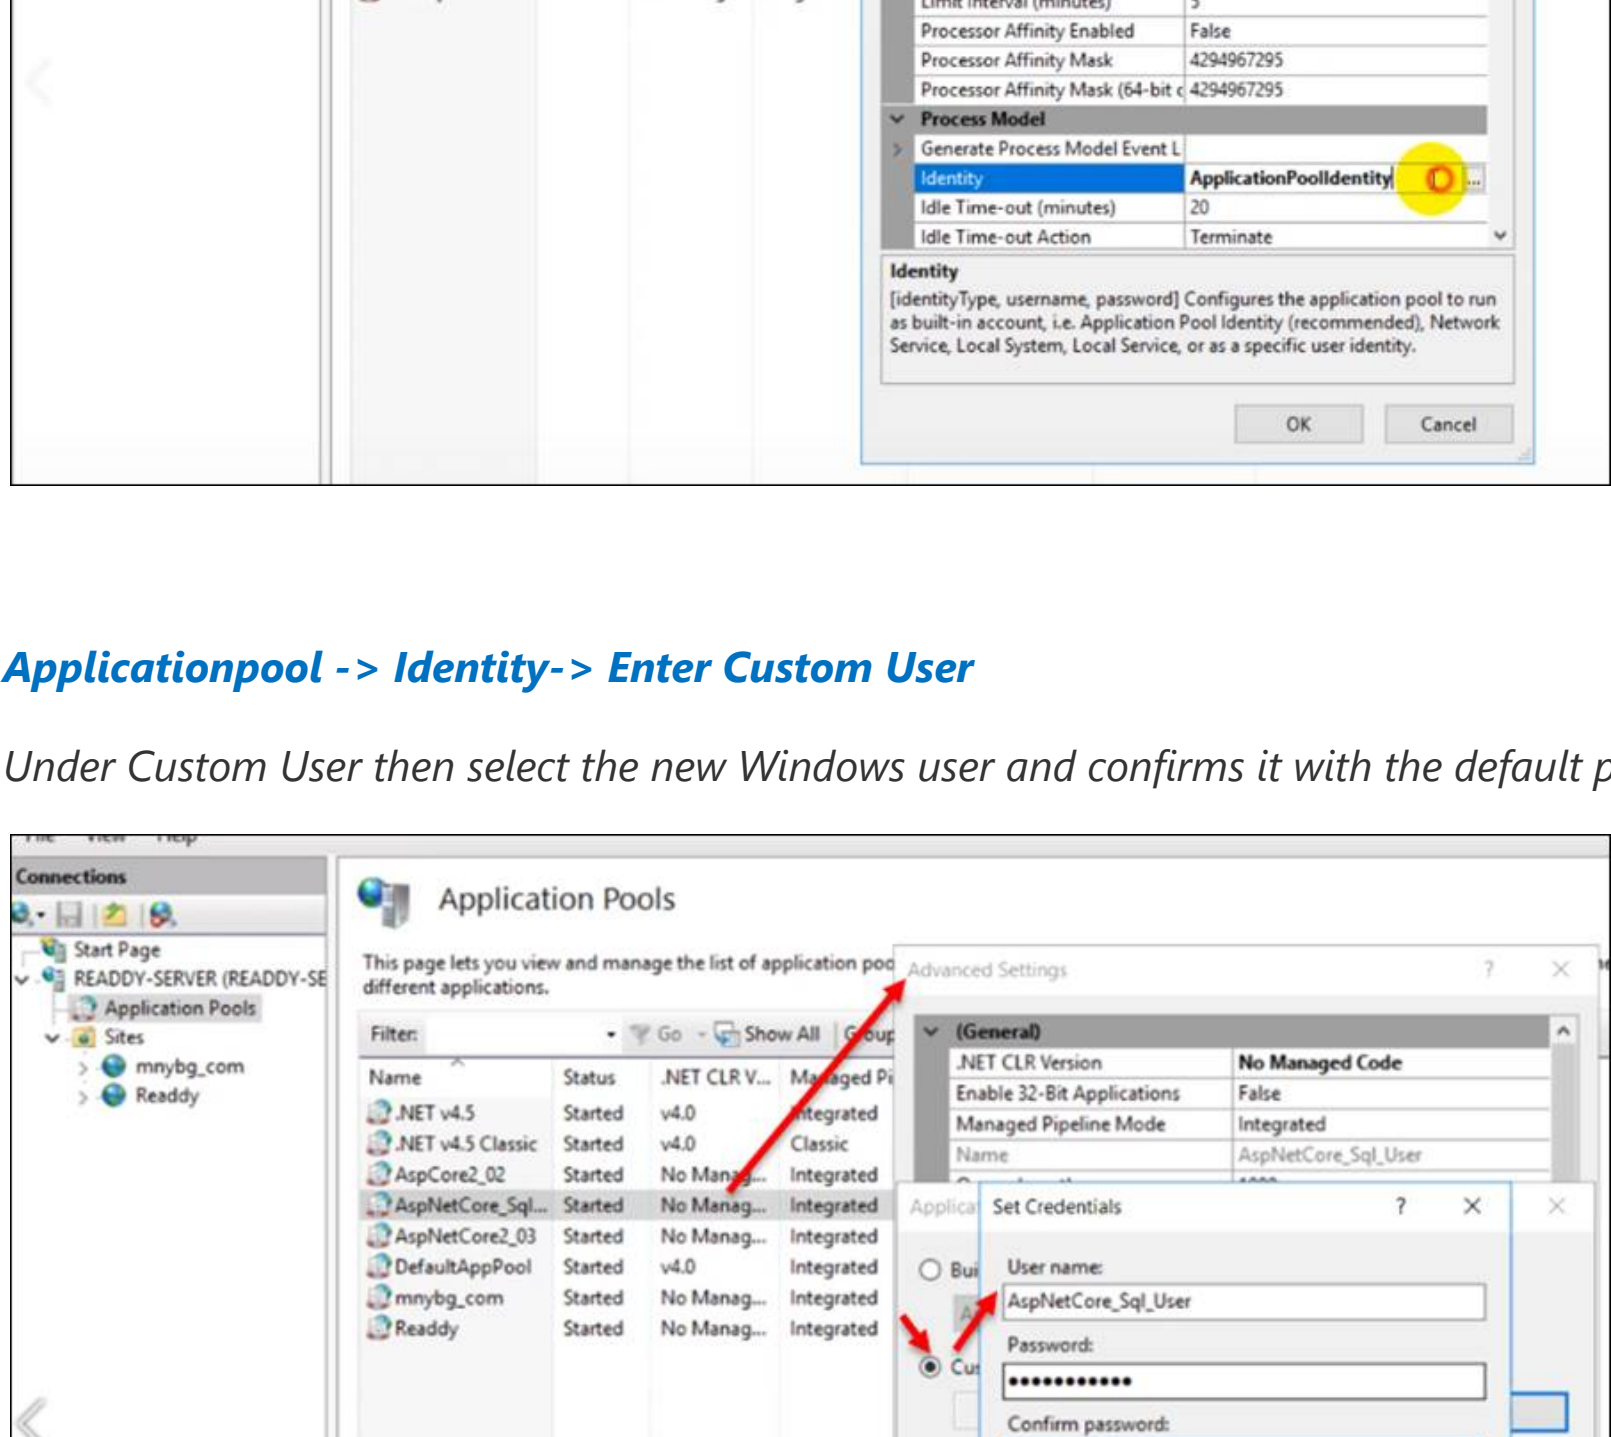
| | |
|---|---|
| Limit Interval (minutes) | 5 |
| Processor Affinity Enabled | False |
| Processor Affinity Mask | 4294967295 |
| Processor Affinity Mask (64-bit c | 4294967295 |
| **Process Model** | |
| Generate Process Model Event L | |
| Identity | ApplicationPoolIdentity |
| Idle Time-out (minutes) | 20 |
| Idle Time-out Action | Terminate |

**Identity**
[identityType, username, password] Configures the application pool to run as built-in account, i.e. Application Pool Identity (recommended), Network Service, Local System, Local Service, or as a specific user identity.

OK Cancel

*Applicationpool -> Identity-> Enter Custom User*

*Under Custom User then select the new Windows user and confirms it with the default p*

File View Help

Connections

Start Page
READDY-SERVER (READDY-SE
Application Pools
Sites
mnybg_com
Readdy

Application Pools

This page lets you view and manage the list of application poo different applications.

Filter: Go Show All Group

| Name | Status | .NET CLR V... | Managed Pi |
|---|---|---|---|
| .NET v4.5 | Started | v4.0 | Integrated |
| .NET v4.5 Classic | Started | v4.0 | Classic |
| AspCore2_02 | Started | No Manag... | Integrated |
| AspNetCore_Sql... | Started | No Manag... | Integrated |
| AspNetCore2_03 | Started | No Manag... | Integrated |
| DefaultAppPool | Started | v4.0 | Integrated |
| mnybg_com | Started | No Manag... | Integrated |
| Readdy | Started | No Manag... | Integrated |

Advanced Settings ? X

| | |
|---|---|
| **(General)** | |
| .NET CLR Version | **No Managed Code** |
| Enable 32-Bit Applications | False |
| Managed Pipeline Mode | Integrated |
| Name | AspNetCore_Sql_User |

Applica X

Bui

Cus

Set Credentials ? X

User name:
AspNetCore_Sql_User

Password:
••••••••••••

Confirm password: